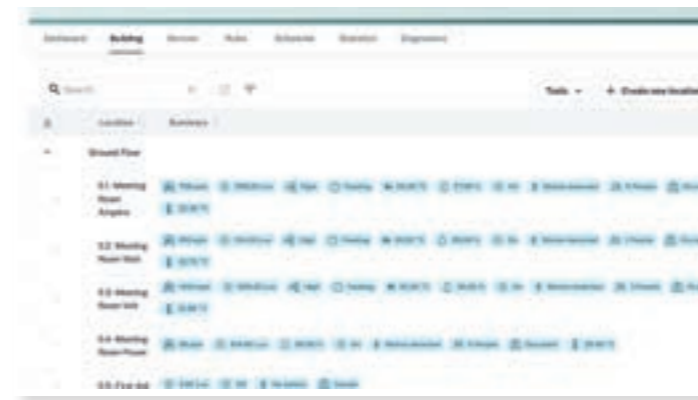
Dashboard Building Devices Rules Schedule Statistics Diagnostics

Search

Tools + Create new location

Location Summary

Ground Floor

0.1 Meeting Room Angelo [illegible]

0.2 Meeting Room Vett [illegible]

0.3 Meeting Room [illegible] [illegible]

0.4 Meeting Room Power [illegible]

0.5 First Aid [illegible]